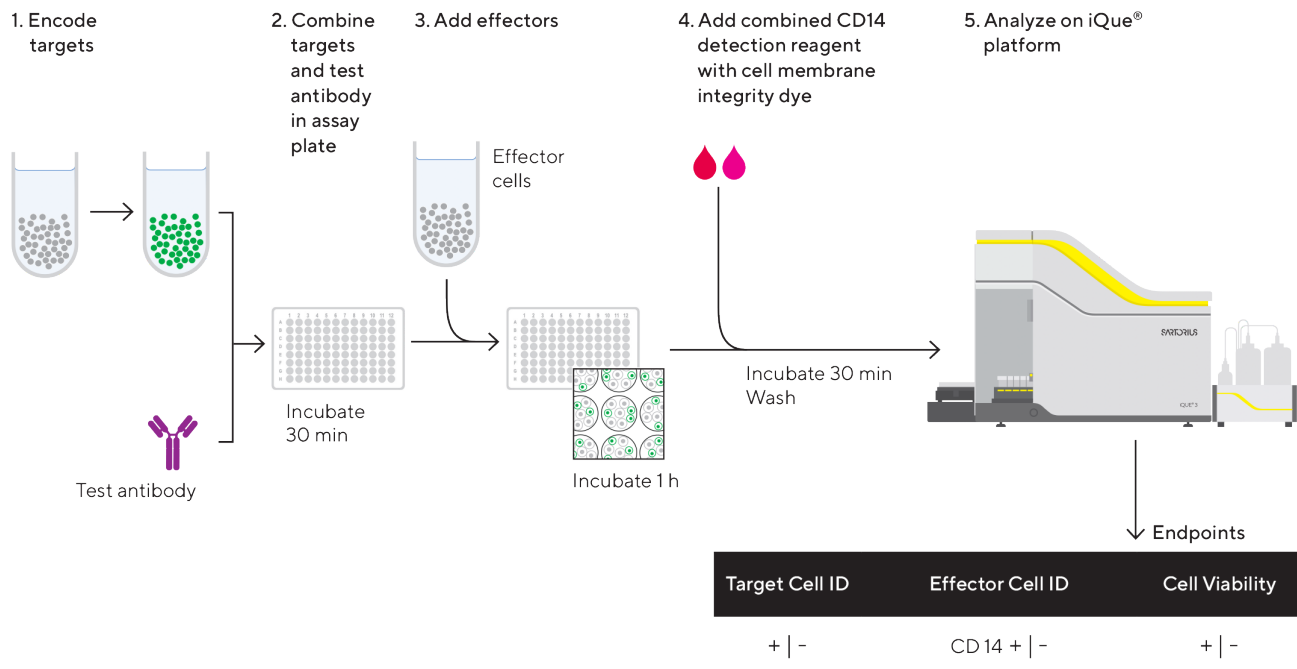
1. Encode targets

2. Combine targets and test antibody in assay plate

3. Add effectors

4. Add combined CD14 detection reagent with cell membrane integrity dye

5. Analyze on iQue® platform

Effector cells

Test antibody

Incubate 30 min

Incubate 1 h

Incubate 30 min
Wash

SARTORIUS

iQue 3

Endpoints

| Target Cell ID | Effector Cell ID | Cell Viability |
|---|---|---|
| + \| - | CD 14 + \| - | + \| - |